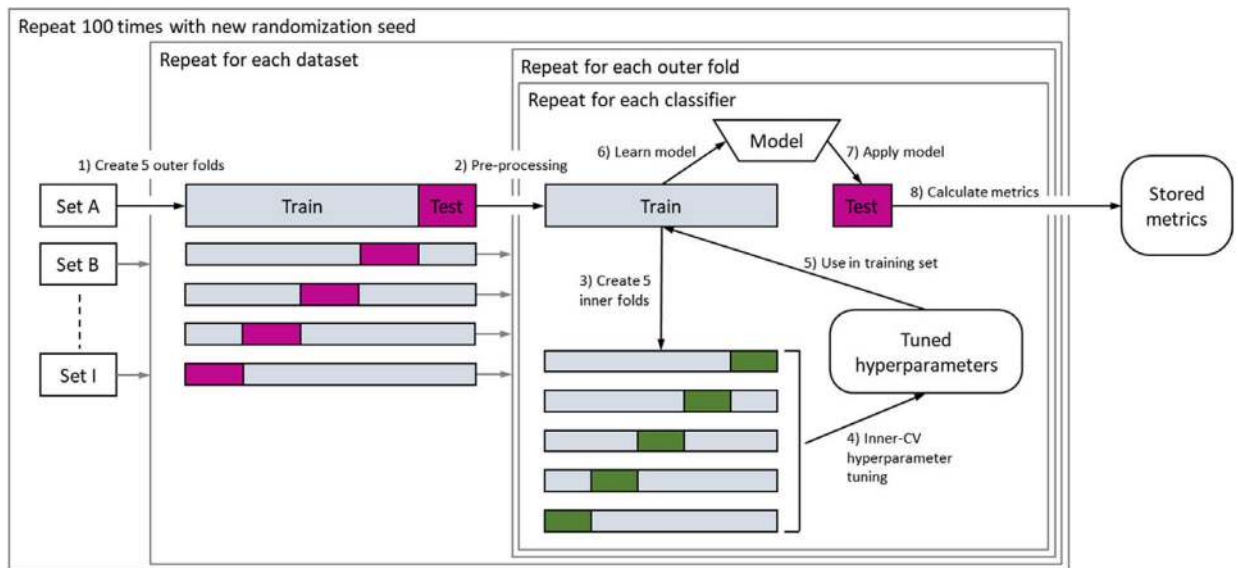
Repeat 100 times with new randomization seed

Repeat for each dataset

Repeat for each outer fold

Repeat for each classifier

1) Create 5 outer folds

Set A

Train

Test

Set B

Set I

2) Pre-processing

6) Learn model

Model

7) Apply model

Train

Test

8) Calculate metrics

Stored metrics

5) Use in training set

3) Create 5 inner folds

Tuned hyperparameters

4) Inner-CV hyperparameter tuning